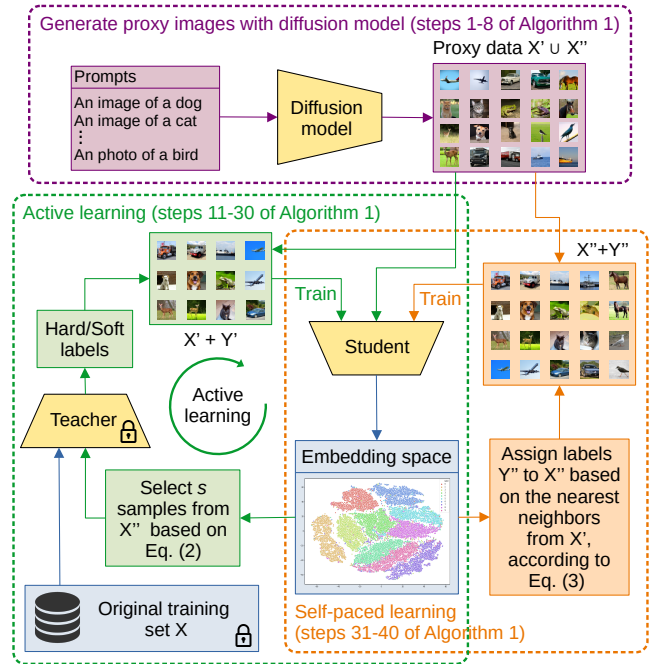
Generate proxy images with diffusion model (steps 1-8 of Algorithm 1)

Prompts

An image of a dog
An image of a cat
⋮
An photo of a bird

Diffusion model

Proxy data X' ∪ X''

Active learning (steps 11-30 of Algorithm 1)

X''+Y''

Train

Train

Hard/Soft labels

X' + Y'

Student

Active learning

Teacher

Embedding space

Select $s$ samples from X'' based on Eq. (2)

Assign labels Y'' to X'' based on the nearest neighbors from X', according to Eq. (3)

Original training set X

Self-paced learning (steps 31-40 of Algorithm 1)